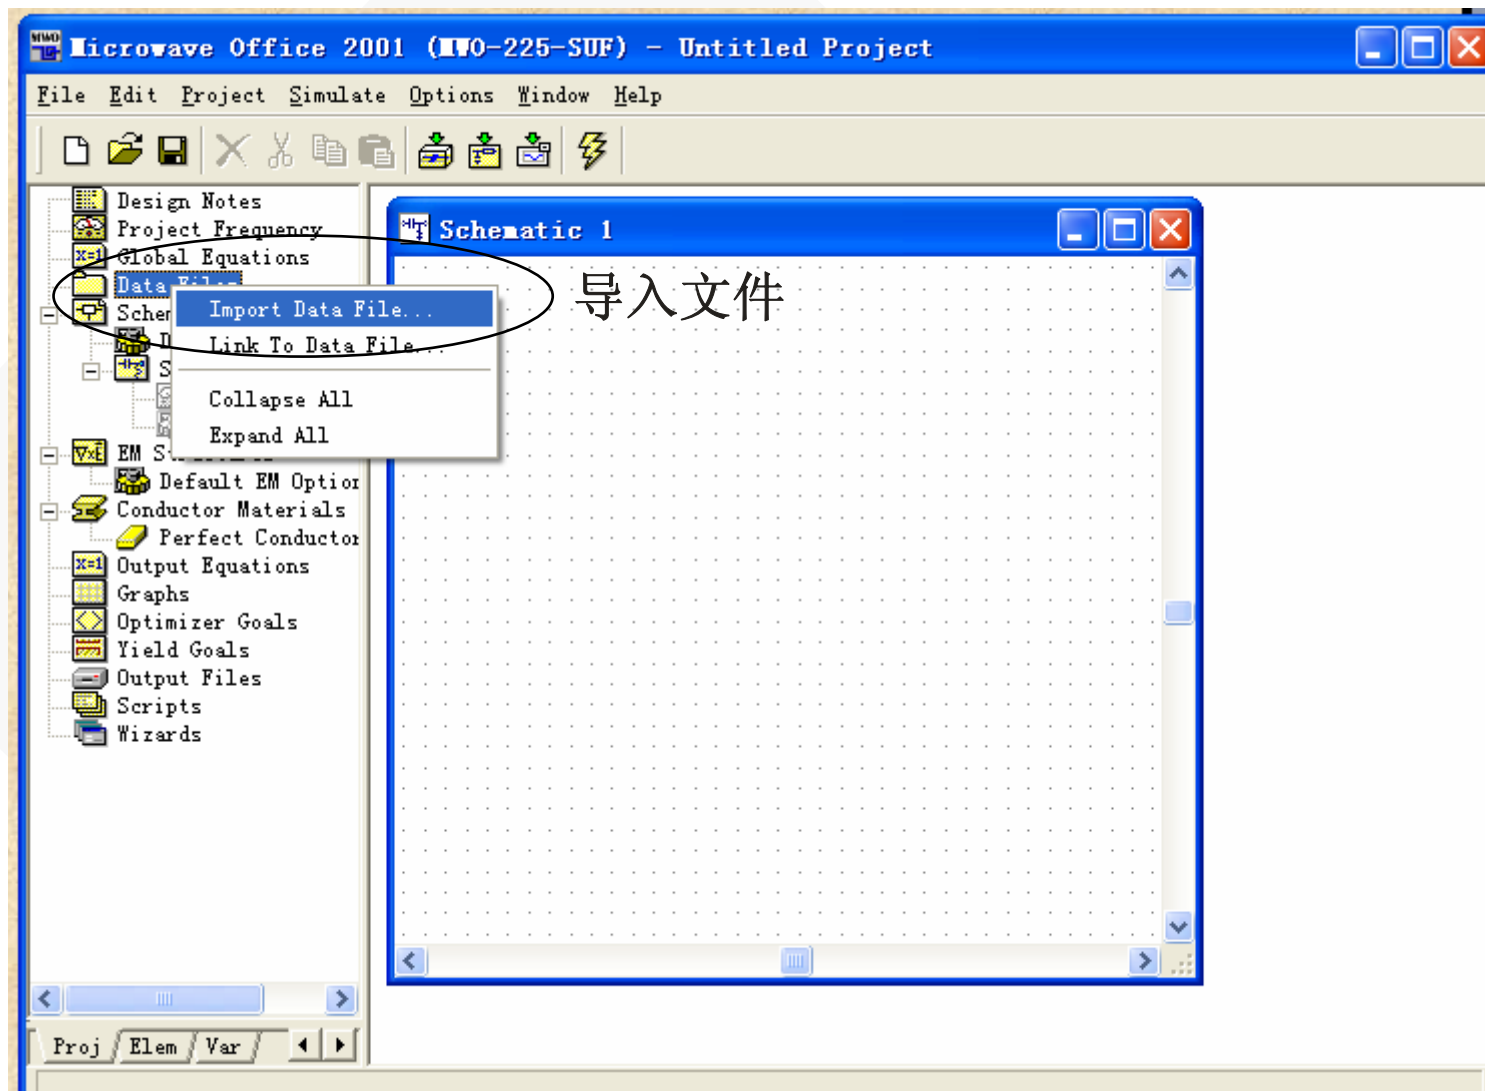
Microwave Office 2001 (MWO-225-SUF) - Untitled Project

File Edit Project Simulate Options Window Help

Design Notes
Project Frequency
Global Equations
Data Files
Scher
D
S
EM S
Default EM Optior
Conductor Materials
Perfect Conductor
Output Equations
Graphs
Optimizer Goals
Yield Goals
Output Files
Scripts
Wizards

Import Data File...
Link To Data File...
Collapse All
Expand All

Schematic 1

导入文件

Proj Elem Var